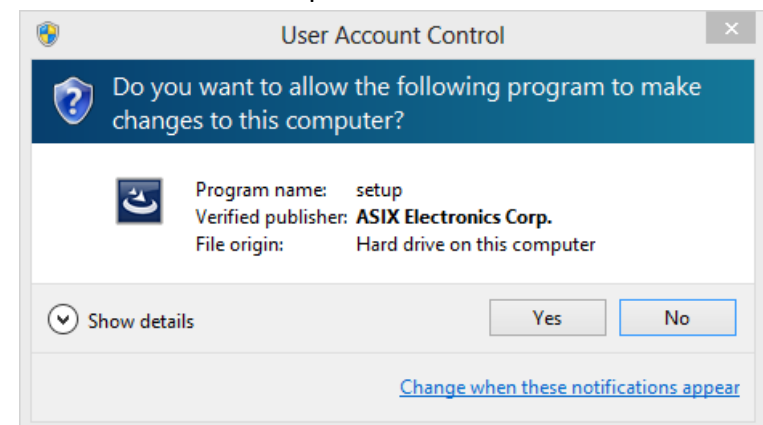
User Account Control

Do you want to allow the following program to make changes to this computer?

| | |
|---|---|
| Program name: | setup |
| Verified publisher: | ASIX Electronics Corp. |
| File origin: | Hard drive on this computer |

Show details

Yes

No

Change when these notifications appear